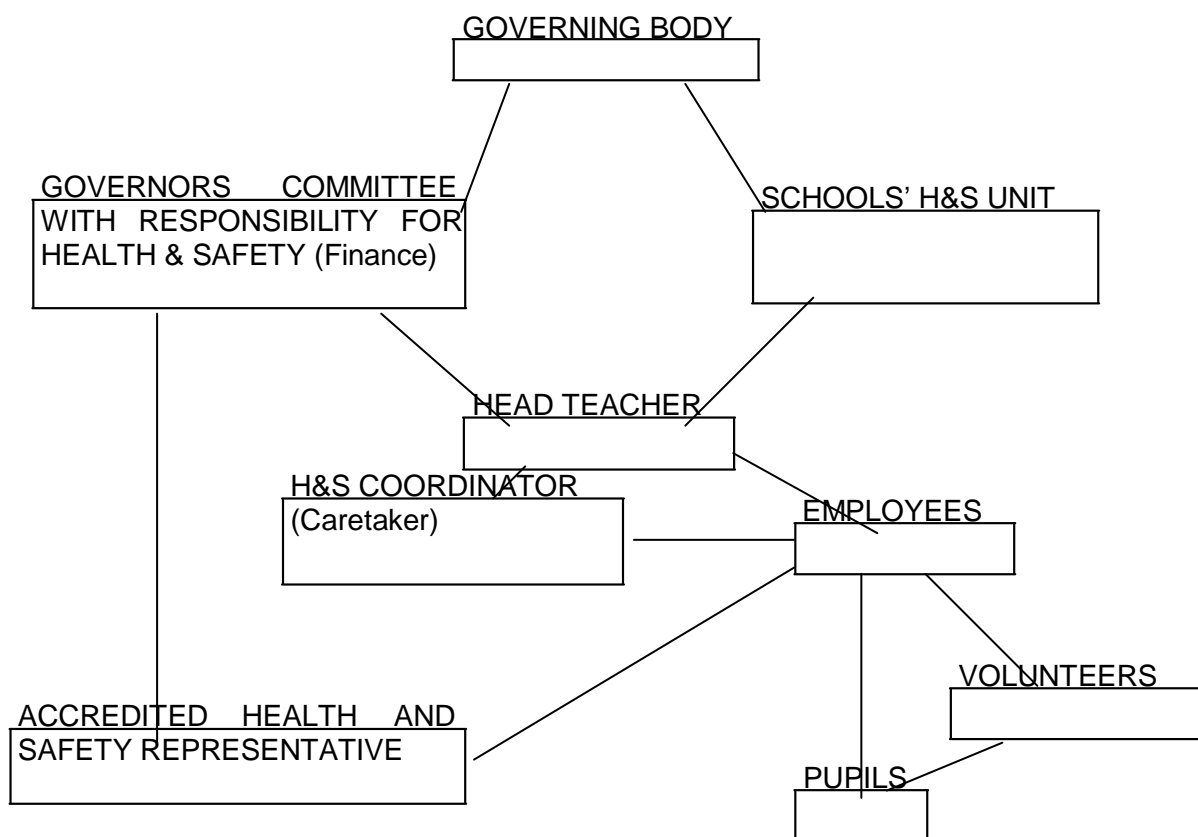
GOVERNING BODY

GOVERNORS COMMITTEE WITH RESPONSIBILITY FOR HEALTH & SAFETY (Finance)

SCHOOLS' H&S UNIT

HEAD TEACHER

H&S COORDINATOR (Caretaker)

EMPLOYEES

VOLUNTEERS

ACCREDITED HEALTH AND SAFETY REPRESENTATIVE

PUPILS